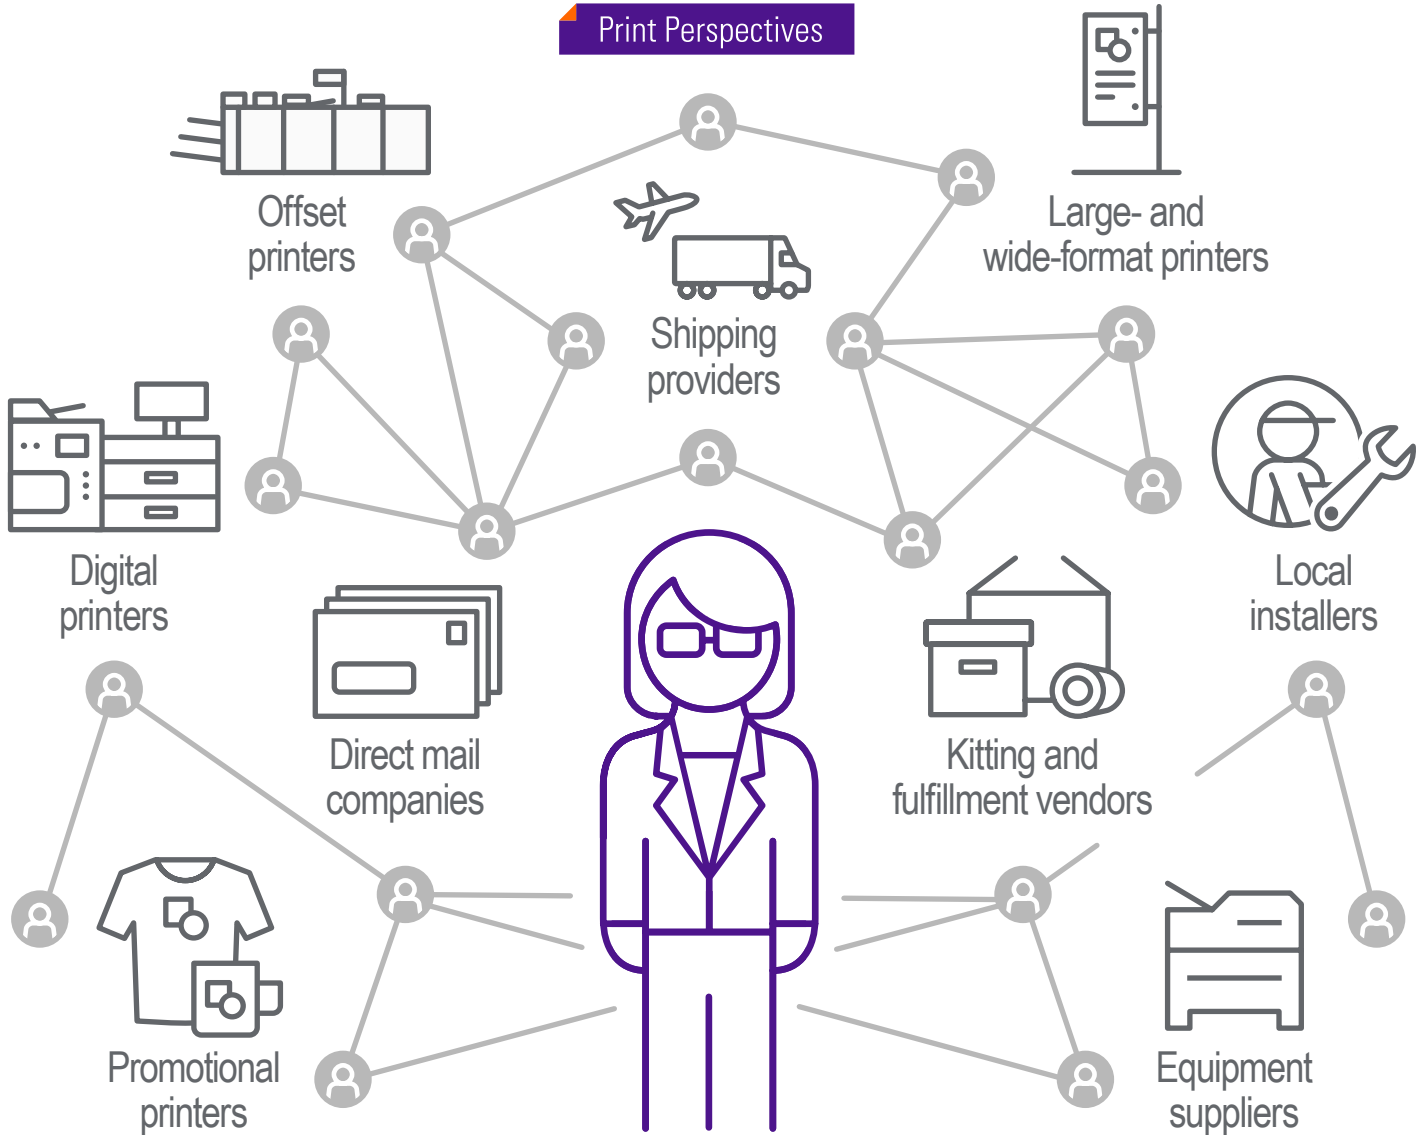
Print Perspectives

Offset printers

Shipping providers

Large- and wide-format printers

Digital printers

Local installers

Direct mail companies

Kitting and fulfillment vendors

Promotional printers

Equipment suppliers